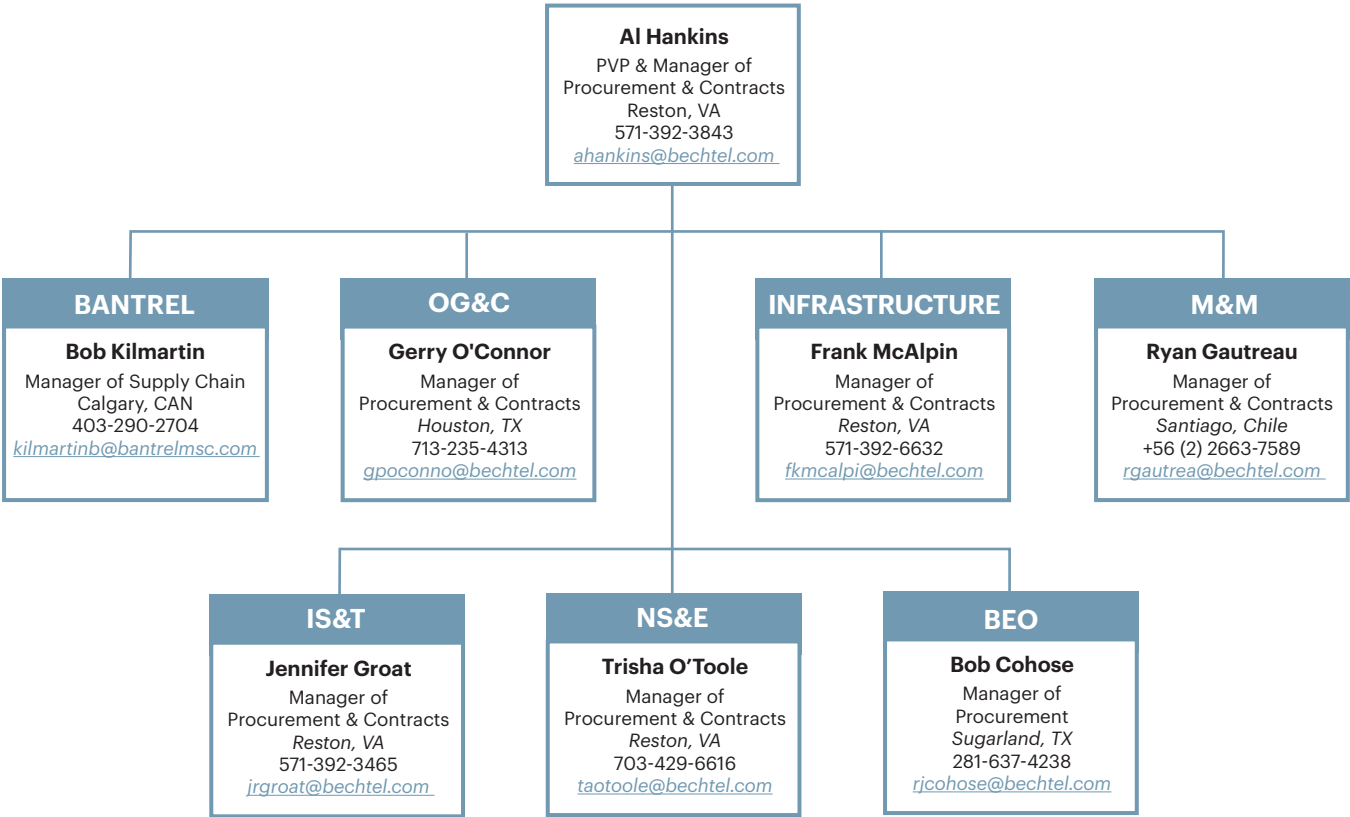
Al Hankins
PVP & Manager of Procurement & Contracts
Reston, VA
571-392-3843
ahankins@bechtel.com

BANTREL
Bob Kilmartin
Manager of Supply Chain
Calgary, CAN
403-290-2704
kilmartinb@bantrelmsc.com

OG&C
Gerry O'Connor
Manager of Procurement & Contracts
Houston, TX
713-235-4313
gpoconno@bechtel.com

INFRASTRUCTURE
Frank McAlpin
Manager of Procurement & Contracts
Reston, VA
571-392-6632
fkmcalpi@bechtel.com

M&M
Ryan Gautreau
Manager of Procurement & Contracts
Santiago, Chile
+56 (2) 2663-7589
rgautrea@bechtel.com

IS&T
Jennifer Groat
Manager of Procurement & Contracts
Reston, VA
571-392-3465
jrgroat@bechtel.com

NS&E
Trisha O'Toole
Manager of Procurement & Contracts
Reston, VA
703-429-6616
taotoole@bechtel.com

BEO
Bob Cohose
Manager of Procurement
Sugarland, TX
281-637-4238
rjcohose@bechtel.com